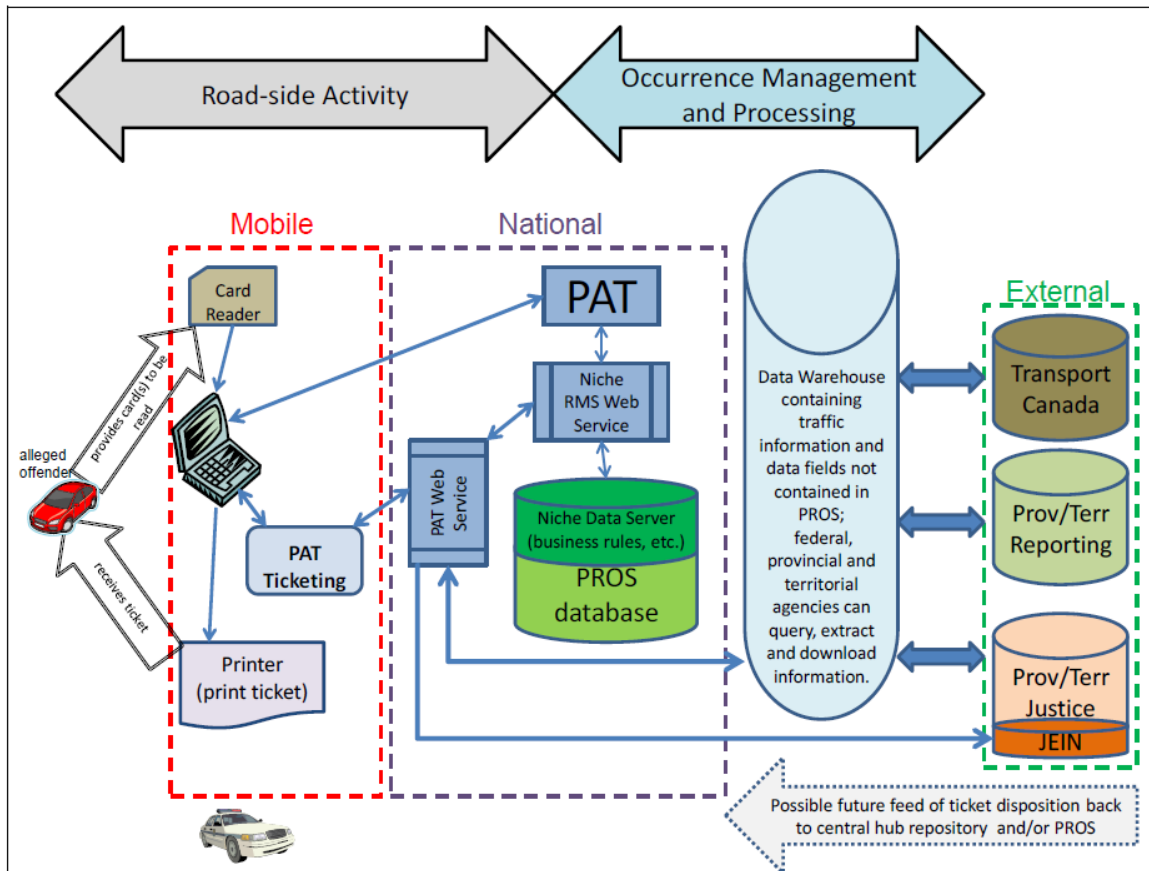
Road-side Activity

Occurrence Management and Processing

Mobile

National

External

Card Reader

provides card(s) to be read

alleged offender

receives ticket

PAT Ticketing

Printer (print ticket)

PAT

Niche RMS Web Service

PAT Web Service

Niche Data Server (business rules, etc.)

PROS database

Data Warehouse containing traffic information and data fields not contained in PROS; federal, provincial and territorial agencies can query, extract and download information.

Transport Canada

Prov/Terr Reporting

Prov/Terr Justice

JEIN

Possible future feed of ticket disposition back to central hub repository and/or PROS